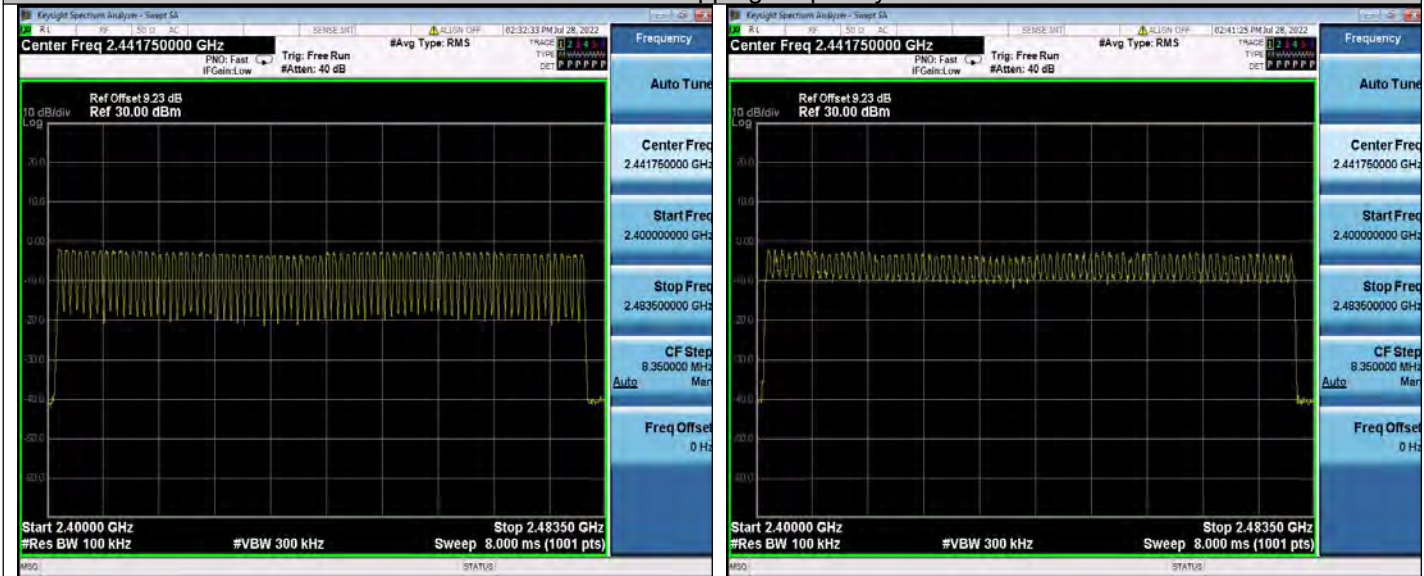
Keysight Spectrum Analyzer - Swept SA
RL RF 50 Ω AC SENSE:INT ALIGN OFF 02:32:33 PM Jul 28, 2022
Center Freq 2.441750000 GHz
PNO: Fast IFGain:Low
Trig: Free Run #Atten: 40 dB
#Avg Type: RMS
TRACE 1 2 3 4 5 6 TYPE DET P P P P P P
Frequency

Ref Offset 9.23 dB
10 dB/div Ref 30.00 dBm
Log
20.0
10.0
0.00
-10.0
-20.0
-30.0
-40.0
-50.0
-60.0

Start 2.40000 GHz
#Res BW 100 kHz
#VBW 300 kHz
Stop 2.48350 GHz
Sweep 8.000 ms (1001 pts)

Auto Tune
Center Freq
2.441750000 GHz
Start Freq
2.400000000 GHz
Stop Freq
2.483500000 GHz
CF Step
8.350000 MHz
Auto Man
Freq Offset
0 Hz

MSG STATUS

Keysight Spectrum Analyzer - Swept SA
RL RF 50 Ω AC SENSE:INT ALIGN OFF 02:41:25 PM Jul 28, 2022
Center Freq 2.441750000 GHz
PNO: Fast IFGain:Low
Trig: Free Run #Atten: 40 dB
#Avg Type: RMS
TRACE 1 2 3 4 5 6 TYPE DET P P P P P P
Frequency

Ref Offset 9.23 dB
10 dB/div Ref 30.00 dBm
Log
20.0
10.0
0.00
-10.0
-20.0
-30.0
-40.0
-50.0
-60.0

Start 2.40000 GHz
#Res BW 100 kHz
#VBW 300 kHz
Stop 2.48350 GHz
Sweep 8.000 ms (1001 pts)

Auto Tune
Center Freq
2.441750000 GHz
Start Freq
2.400000000 GHz
Stop Freq
2.483500000 GHz
CF Step
8.350000 MHz
Auto Man
Freq Offset
0 Hz

MSG STATUS